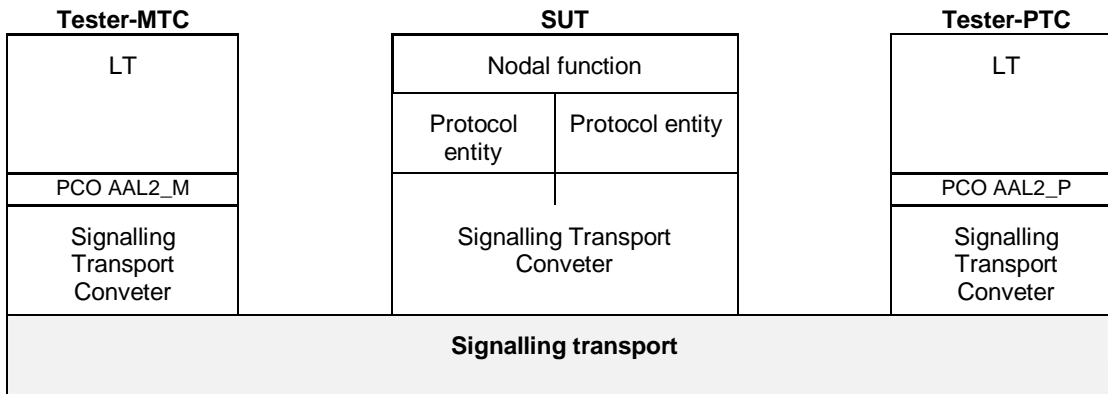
Tester-MTC

LT

PCO AAL2_M

Signalling Transport Conveter

SUT

Nodal function

Protocol entity

Protocol entity

Signalling Transport Conveter

Tester-PTC

LT

PCO AAL2_P

Signalling Transport Conveter

Signalling transport